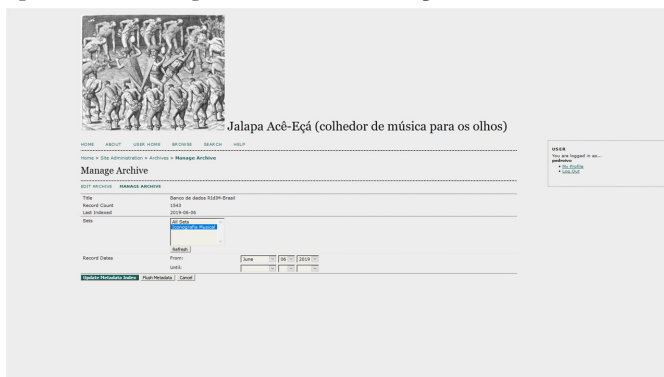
Jalapa Acê-Eçá (colhedor de música para os olhos)

HOME ABOUT USER HOME BROWSE SEARCH HELP

Home » Site Administration » Archives » Manage Archive

Manage Archive

EDIT ARCHIVE MANAGE ARCHIVE

| Title | Banco de dados RIdIM-Brasil |
|---|---|
| Record Count | 1043 |
| Last Indexed | 2019-06-06 |
| Sets | All Sets<br>Iconografia Musical<br>Refresh |
| Record Dates | From: June 06 2019<br>Until: |

Update Metadata Index Flush Metadata Cancel

USER
You are logged in as...
pedrolvn
• My Profile
• Log Out